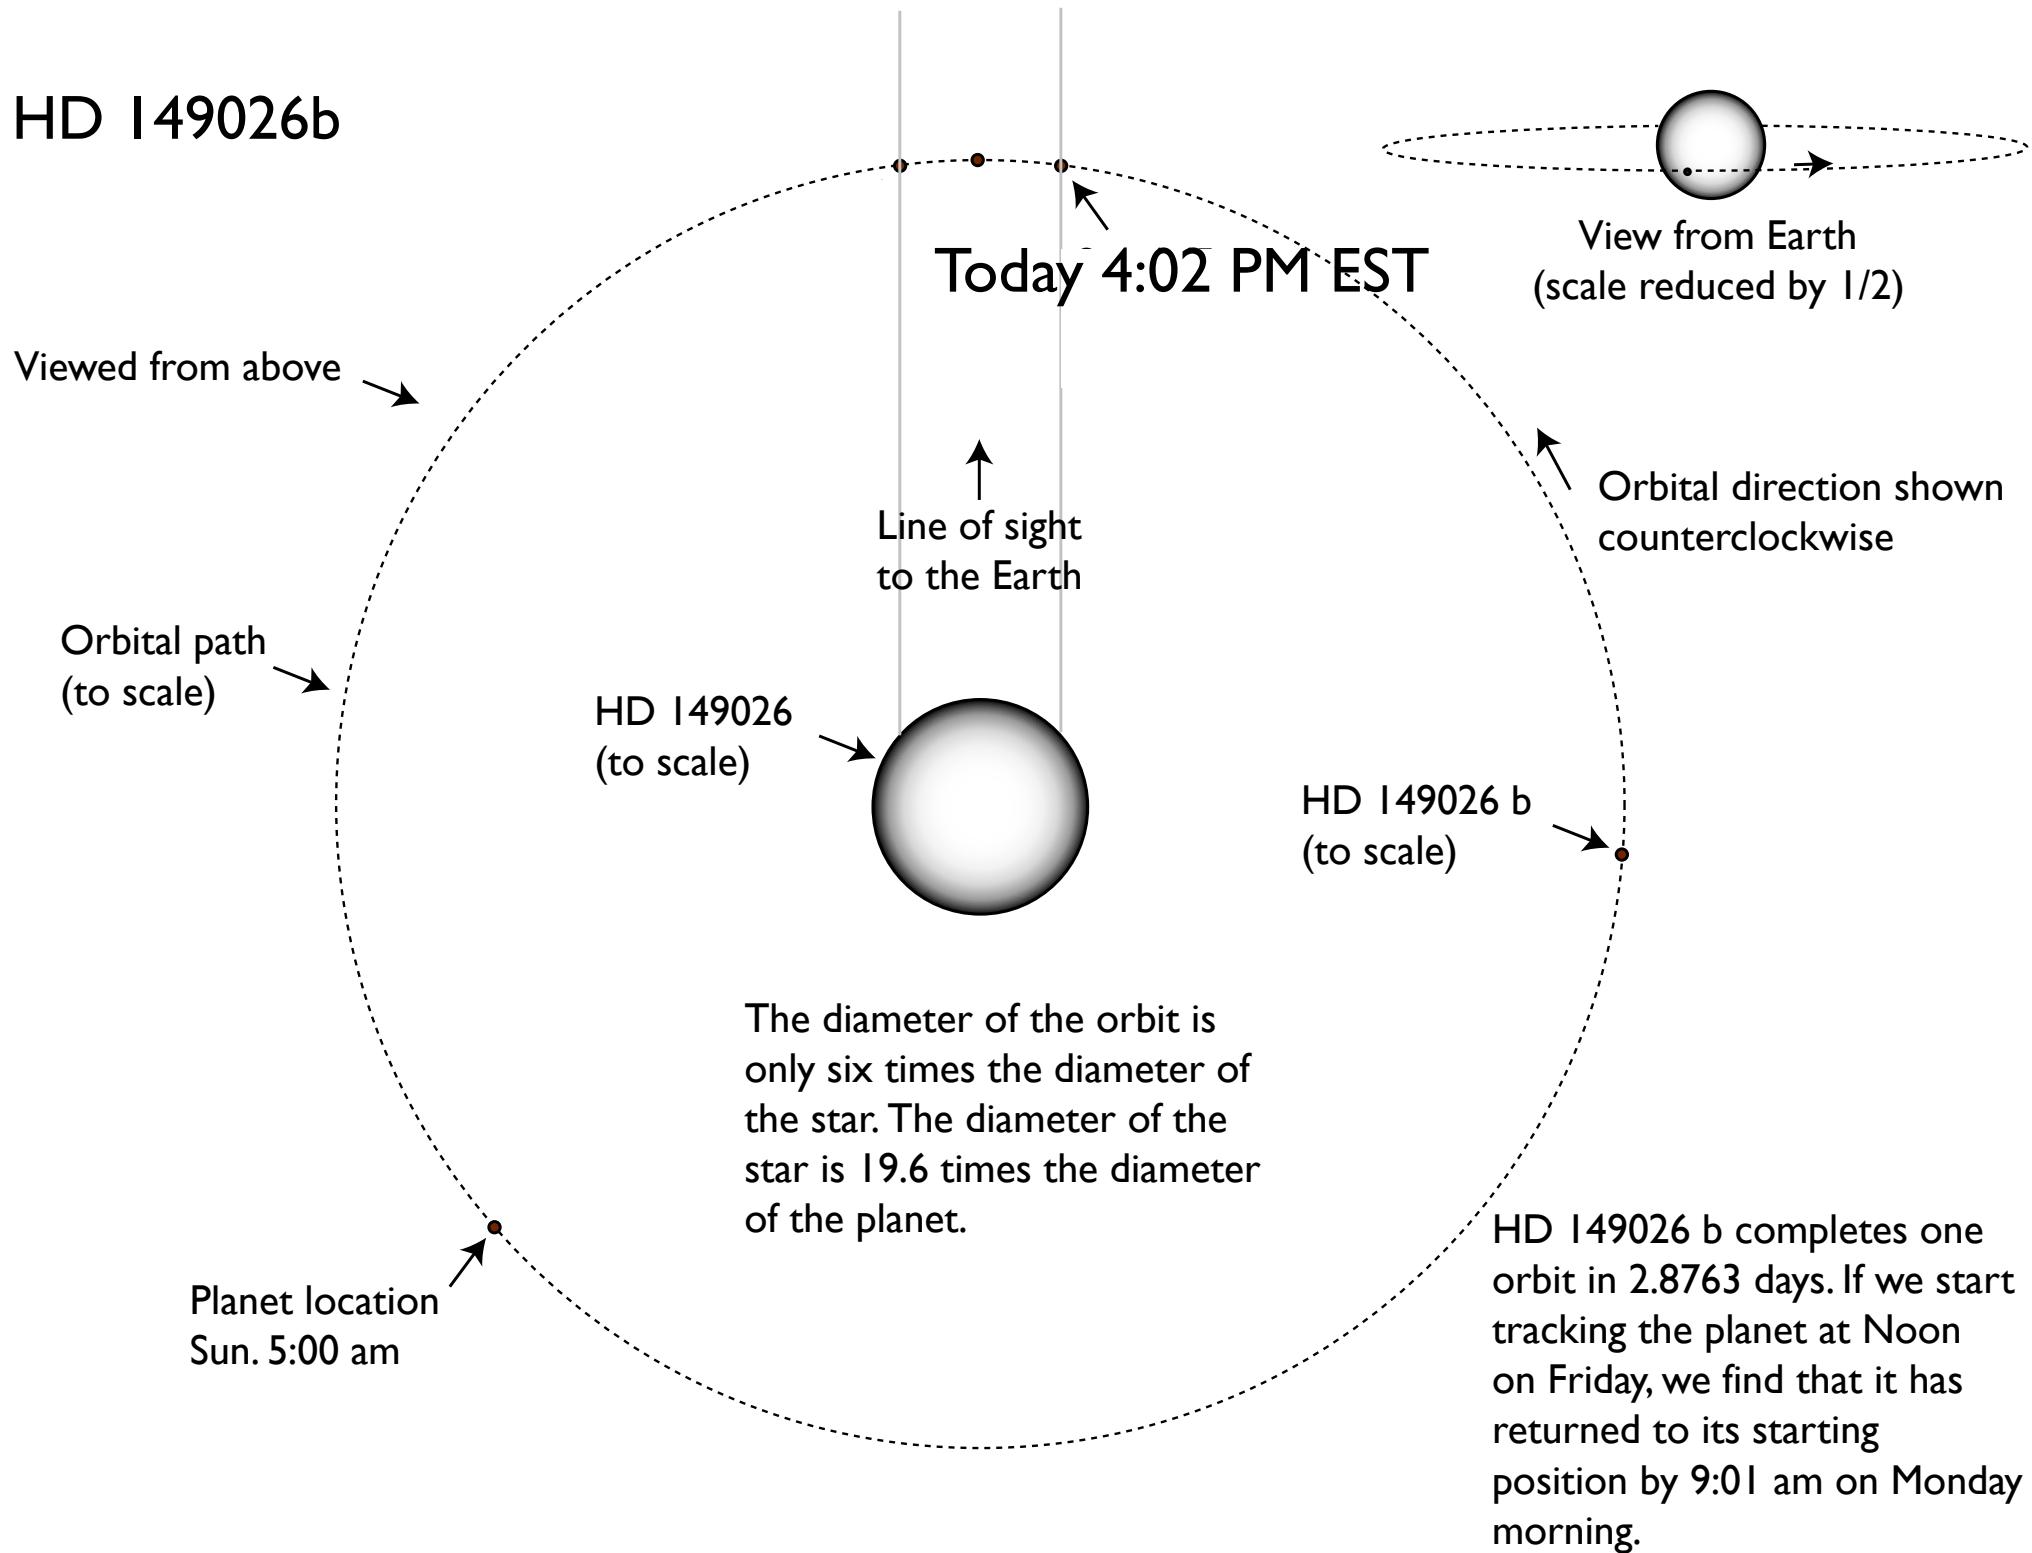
HD 149026b

Today 4:02 PM EST

View from Earth
(scale reduced by 1/2)

Viewed from above

Line of sight
to the Earth

Orbital direction shown
counterclockwise

Orbital path
(to scale)

HD 149026
(to scale)

HD 149026 b
(to scale)

The diameter of the orbit is only six times the diameter of the star. The diameter of the star is 19.6 times the diameter of the planet.

Planet location
Sun. 5:00 am

HD 149026 b completes one orbit in 2.8763 days. If we start tracking the planet at Noon on Friday, we find that it has returned to its starting position by 9:01 am on Monday morning.